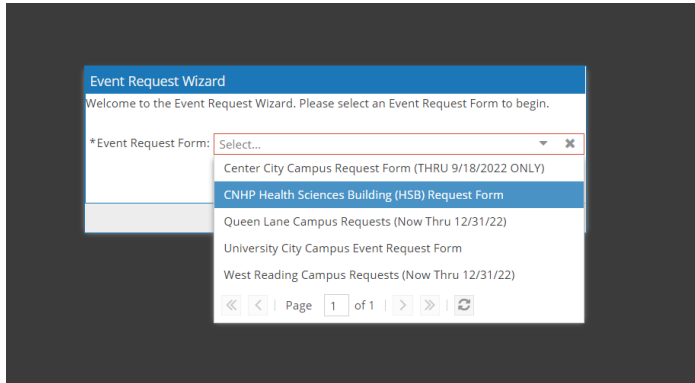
Event Request Wizard

Welcome to the Event Request Wizard. Please select an Event Request Form to begin.

*Event Request Form: Select...

Center City Campus Request Form (THRU 9/18/2022 ONLY)
CNHP Health Sciences Building (HSB) Request Form
Queen Lane Campus Requests (Now Thru 12/31/22)
University City Campus Event Request Form
West Reading Campus Requests (Now Thru 12/31/22)

Page 1 of 1